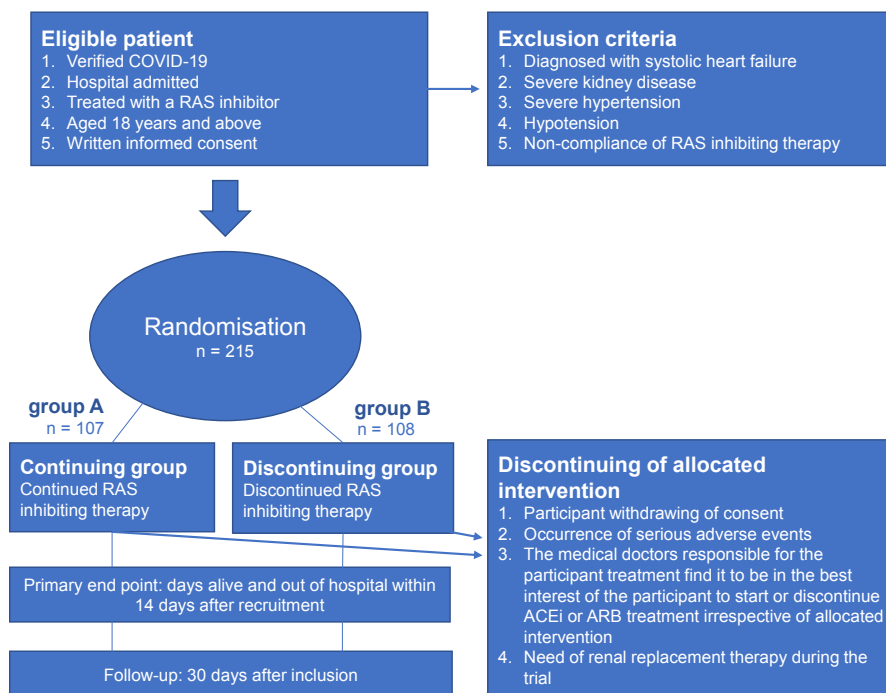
Eligible patient
1. Verified COVID-19
2. Hospital admitted
3. Treated with a RAS inhibitor
4. Aged 18 years and above
5. Written informed consent

Exclusion criteria
1. Diagnosed with systolic heart failure
2. Severe kidney disease
3. Severe hypertension
4. Hypotension
5. Non-compliance of RAS inhibiting therapy

Randomisation
n = 215

group A
n = 107

group B
n = 108

Continuing group
Continued RAS inhibiting therapy

Discontinuing group
Discontinued RAS inhibiting therapy

Discontinuing of allocated intervention
1. Participant withdrawing of consent
2. Occurrence of serious adverse events
3. The medical doctors responsible for the participant treatment find it to be in the best interest of the participant to start or discontinue ACEi or ARB treatment irrespective of allocated intervention
4. Need of renal replacement therapy during the trial

Primary end point: days alive and out of hospital within 14 days after recruitment

Follow-up: 30 days after inclusion